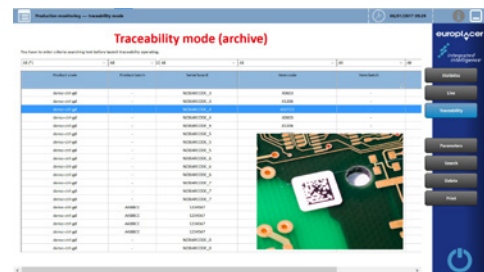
Production monitoring — Traceability mode

05/01/2017 09:29

Traceability mode (archive)

You have to enter criteria to searching tool before launch traceability operating.

europlacer

integrated intelligence

Statistics

Live

Traceability

Parameters

Search

Delete

Print

| Product code | Product batch | Serial board | Serial order | Serial batch |
|---|---|---|---|---|
| demo-ctrl-gel | - | NOBAR01001_0 | 40800 | - |
| demo-ctrl-gel | - | NOBAR01001_0 | 41206 | - |
| demo-ctrl-gel | - | NOBAR01001_0 | 40711 | - |
| demo-ctrl-gel | - | NOBAR01001_0 | 40800 | - |
| demo-ctrl-gel | - | NOBAR01001_0 | 41206 | - |
| demo-ctrl-gel | - | NOBAR01001_0 | - | - |
| demo-ctrl-gel | - | NOBAR01001_0 | - | - |
| demo-ctrl-gel | - | NOBAR01001_0 | - | - |
| demo-ctrl-gel | - | NOBAR01001_0 | - | - |
| demo-ctrl-gel | - | NOBAR01001_0 | - | - |
| demo-ctrl-gel | - | NOBAR01001_0 | - | - |
| demo-ctrl-gel | - | NOBAR01001_7 | - | - |
| demo-ctrl-gel | - | NOBAR01001_7 | - | - |
| demo-ctrl-gel | AABBCC | 1234567 | - | - |
| demo-ctrl-gel | AABBCC | 1234567 | - | - |
| demo-ctrl-gel | AABBCC | 1234567 | - | - |
| demo-ctrl-gel | AABBCC | 1234567 | - | - |
| demo-ctrl-gel | - | NOBAR01001_8 | - | - |
| demo-ctrl-gel | - | NOBAR01001_8 | - | - |